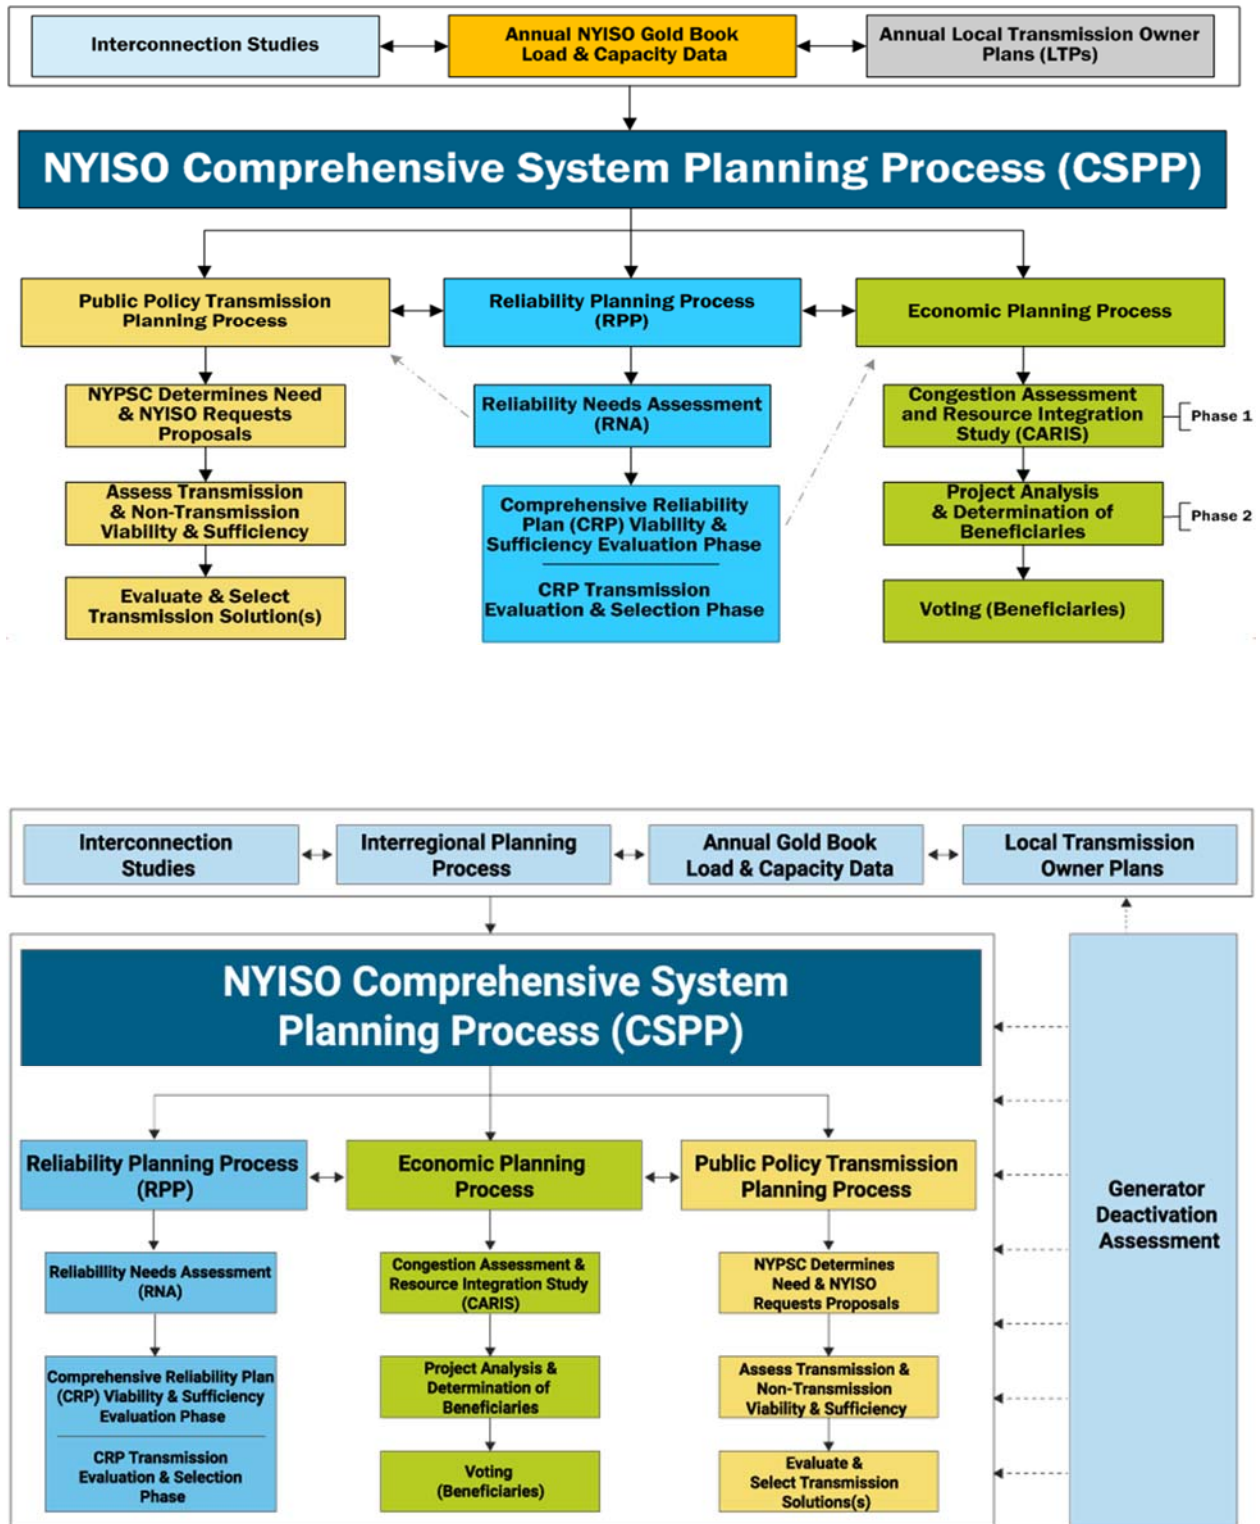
Interconnection Studies

Annual NYISO Gold Book Load & Capacity Data

Annual Local Transmission Owner Plans (LTPs)

NYISO Comprehensive System Planning Process (CSPP)

Public Policy Transmission Planning Process

Reliability Planning Process (RPP)

Economic Planning Process

NYPSC Determines Need & NYISO Requests Proposals

Assess Transmission & Non-Transmission Viability & Sufficiency

Evaluate & Select Transmission Solution(s)

Reliability Needs Assessment (RNA)

Comprehensive Reliability Plan (CRP) Viability & Sufficiency Evaluation Phase

CRP Transmission Evaluation & Selection Phase

Congestion Assessment and Resource Integration Study (CARIS)

Phase 1

Project Analysis & Determination of Beneficiaries

Phase 2

Voting (Beneficiaries)

Interconnection Studies

Interregional Planning Process

Annual Gold Book Load & Capacity Data

Local Transmission Owner Plans

NYISO Comprehensive System Planning Process (CSPP)

Reliability Planning Process (RPP)

Economic Planning Process

Public Policy Transmission Planning Process

Reliability Needs Assessment (RNA)

Comprehensive Reliability Plan (CRP) Viability & Sufficiency Evaluation Phase

CRP Transmission Evaluation & Selection Phase

Congestion Assessment & Resource Integration Study (CARIS)

Project Analysis & Determination of Beneficiaries

Voting (Beneficiaries)

NYPSC Determines Need & NYISO Requests Proposals

Assess Transmission & Non-Transmission Viability & Sufficiency

Evaluate & Select Transmission Solutions(s)

Generator Deactivation Assessment